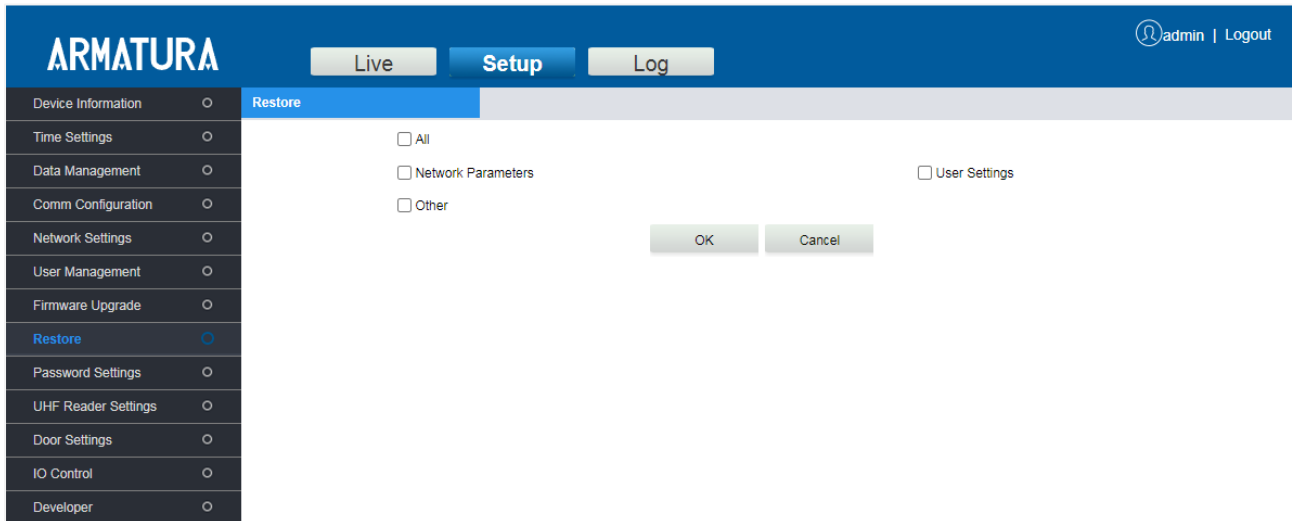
ARMATURA

Live | Setup | Log

admin | Logout

Device Information
Time Settings
Data Management
Comm Configuration
Network Settings
User Management
Firmware Upgrade
Restore
Password Settings
UHF Reader Settings
Door Settings
IO Control
Developer

Restore

☐ All

☐ Network Parameters

☐ User Settings

☐ Other

OK

Cancel